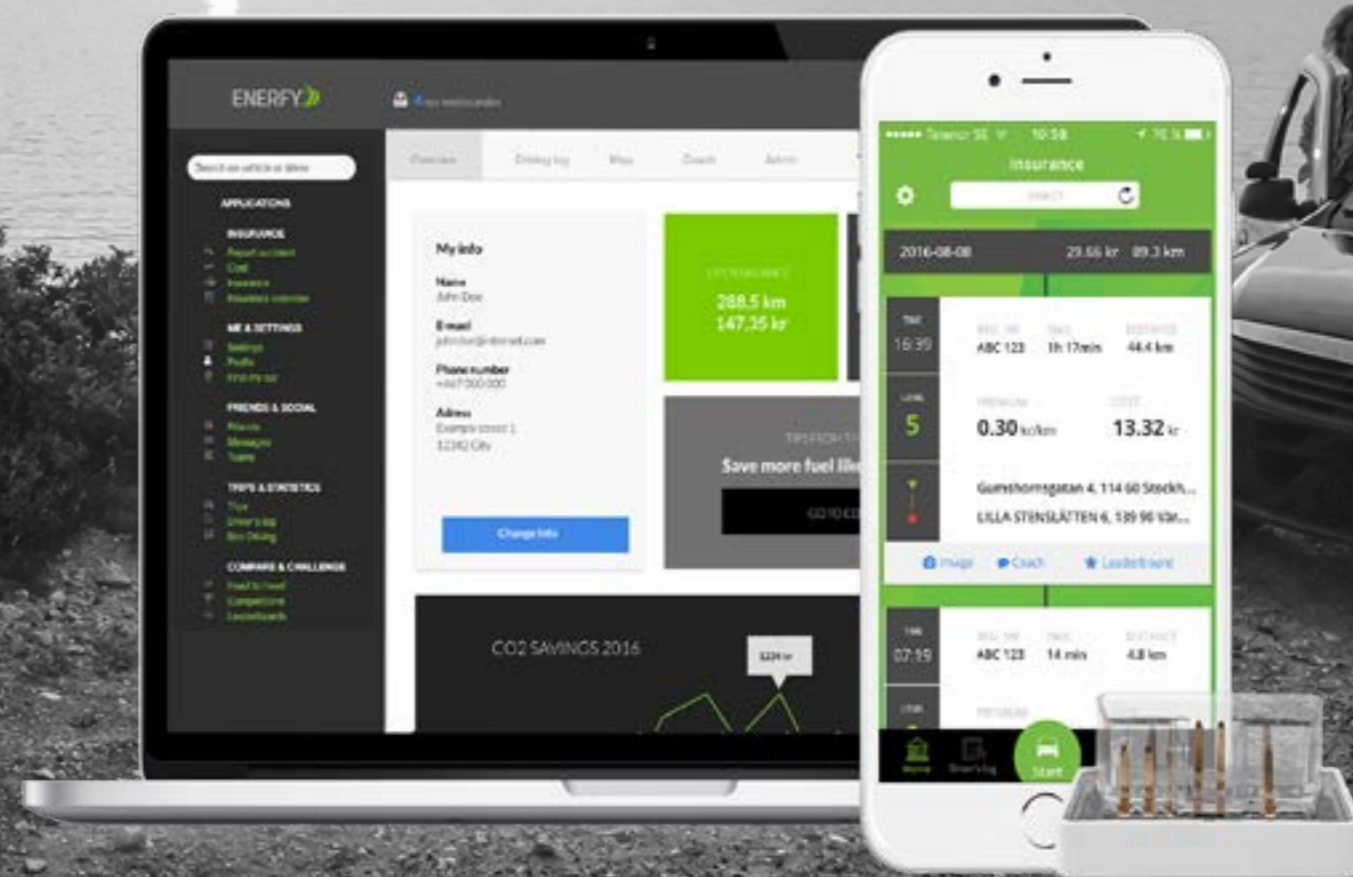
ENERFY

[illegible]

Search on vehicle or driver

APPLICATIONS

INSURANCE
Report accident
Cost
Insurance
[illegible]

ME & SETTINGS
Settings
Profile
Find my car

FRIENDS & SOCIAL
Friends
Messages
Teams

TRIPS & STATISTICS
Trips
Driver's log
Eco Driving

COMPARE & CHALLENGE
Head to head
Competitions
Leaderboards

Overview
Driving log
Map
Coach
Admin

My info
Name
John Doe
E-mail
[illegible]
Phone number
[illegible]
Adress
Example street 1
12342 City

Change info

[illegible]
288.5 km
147.35 kr

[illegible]
Save more fuel like
GO TO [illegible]

CO2 SAVINGS 2016
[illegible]

Telenor SE 10:58 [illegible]
Insurance
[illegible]

2016-08-08 29.66 kr 89.3 km

TIME
16:39
REG. NR
ABC 123
TIME
1h 17min
DISTANCE
44.4 km
LEVEL
5
PREMIUM
0.30 kr/km
COST
13.32 kr
Gumshornsgatan 4, 114 60 Stockh...
LILLA STENSLÄTTEN 6, 139 90 Vär...

Image
Coach
Leaderboard

TIME
07:19
REG. NR
ABC 123
TIME
14 min
DISTANCE
4.8 km
LEVEL
PREMIUM

Home
Driver's log
Start